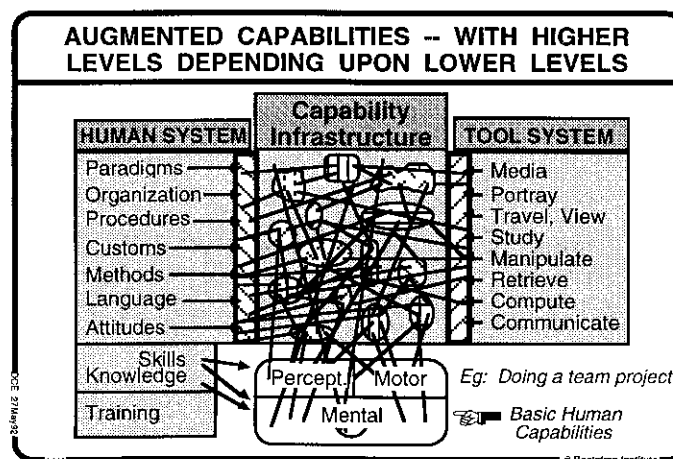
AUGMENTED CAPABILITIES -- WITH HIGHER LEVELS DEPENDING UPON LOWER LEVELS

HUMAN SYSTEM

Capability Infrastructure

TOOL SYSTEM

Paradigms
Organization
Procedures
Customs
Methods
Language
Attitudes

Media
Portray
Travel, View
Study
Manipulate
Retrieve
Compute
Communicate

Skills
Knowledge

Training

Percept.
Motor
Mental

Eg: Doing a team project

Basic Human Capabilities

DCE 27May92

© Bootstrap Institute